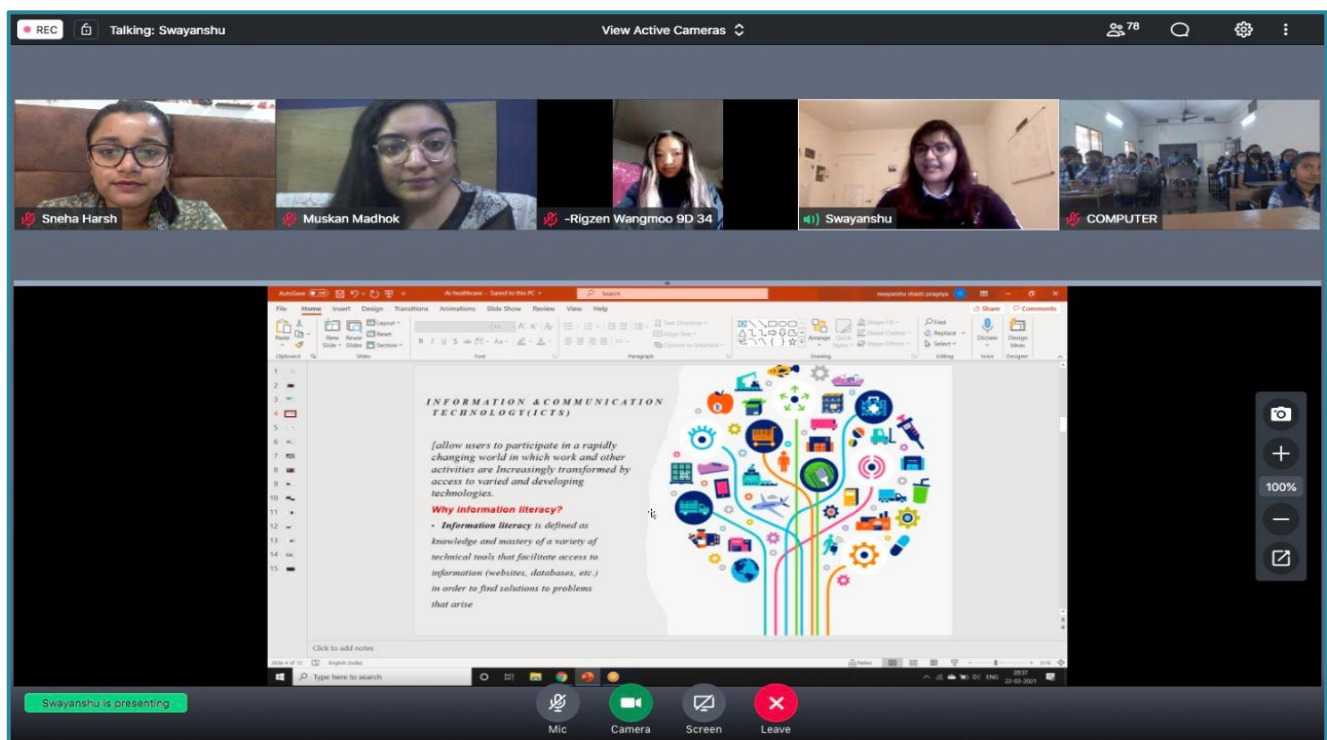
REC Talking: Swayanshu

View Active Cameras

78

Sneha Harsh

Muskan Madhok

-Rigzen Wangmoo 9D 34

Swayanshu

COMPUTER

AutoSave Off AI-healthcare - Saved to this PC Search swayanshu shanti pragaya

File Home Insert Design Transitions Animations Slide Show Review View Help Share Comments

Paste New Slide Reuse Slides Layout Reset Section Find Replace Select Dictate Design Ideas

Clipboard Slides Font Paragraph Drawing Editing Voice Designer

INFORMATION &COMMUNICATION TECHNOLOGY(ICTS)

[allow users to participate in a rapidly changing world in which work and other activities are Increasingly transformed by access to varied and developing technologies.

Why information literacy?

• Information literacy is defined as knowledge and mastery of a variety of technical tools that facilitate access to information (websites, databases, etc.) in order to find solutions to problems that arise

Click to add notes

Slide 4 of 15 English (India) Notes 

Type here to search

20:37 22-03-2021

100%

Swayanshu is presenting

Mic Camera Screen Leave